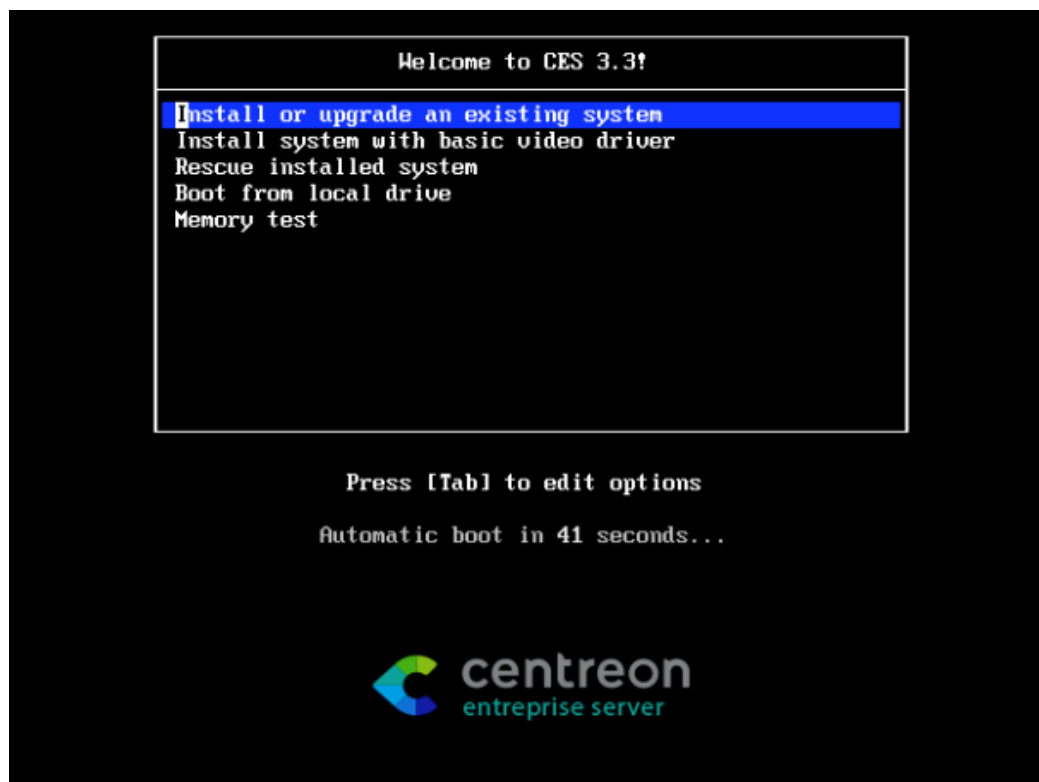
Welcome to CES 3.3!

Install or upgrade an existing system
Install system with basic video driver
Rescue installed system
Boot from local drive
Memory test

Press [Tab] to edit options

Automatic boot in 41 seconds...

centreon
entreprise server